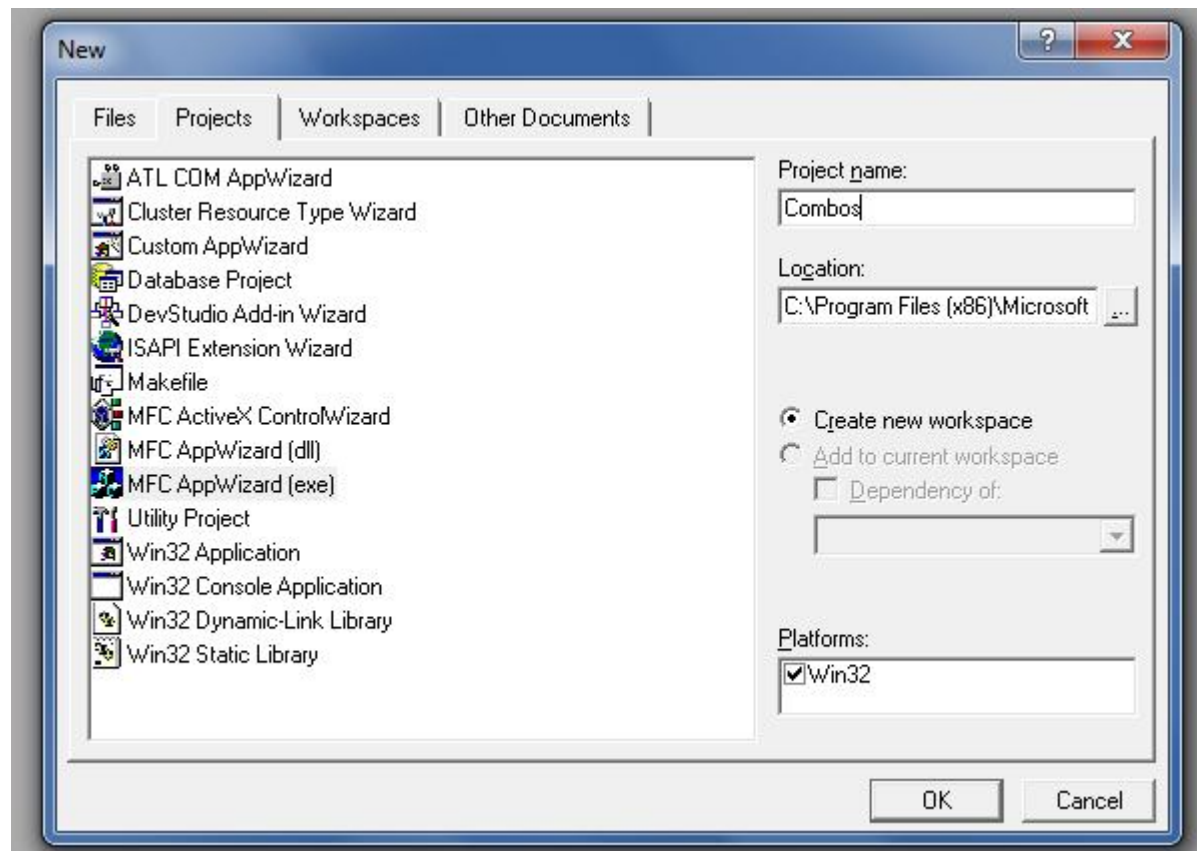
New

?

x

Files

Projects

Workspaces

Other Documents

ATL COM AppWizard
Cluster Resource Type Wizard
Custom AppWizard
Database Project
DevStudio Add-in Wizard
ISAPI Extension Wizard
Makefile
MFC ActiveX ControlWizard
MFC AppWizard (dll)
MFC AppWizard (exe)
Utility Project
Win32 Application
Win32 Console Application
Win32 Dynamic-Link Library
Win32 Static Library

Project name:
Combos

Location:
C:\Program Files (x86)\Microsoft

...

Create new workspace
Add to current workspace
Dependency of:

Platforms:
Win32

OK

Cancel